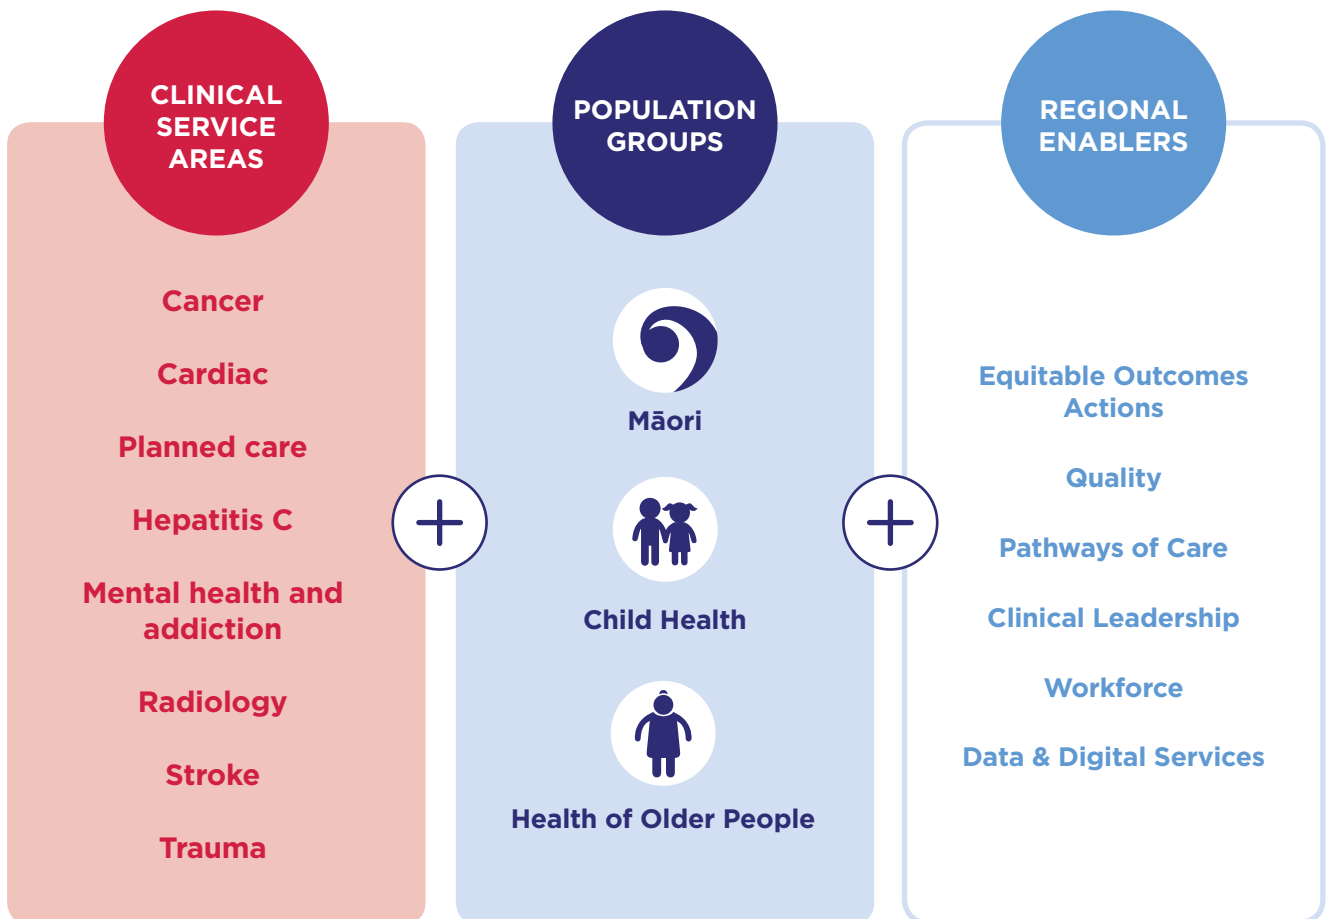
CLINICAL SERVICE AREAS

Cancer

Cardiac

Planned care

Hepatitis C

Mental health and addiction

Radiology

Stroke

Trauma

POPULATION GROUPS

Māori

Child Health

Health of Older People

REGIONAL ENABLERS

Equitable Outcomes Actions

Quality

Pathways of Care

Clinical Leadership

Workforce

Data & Digital Services